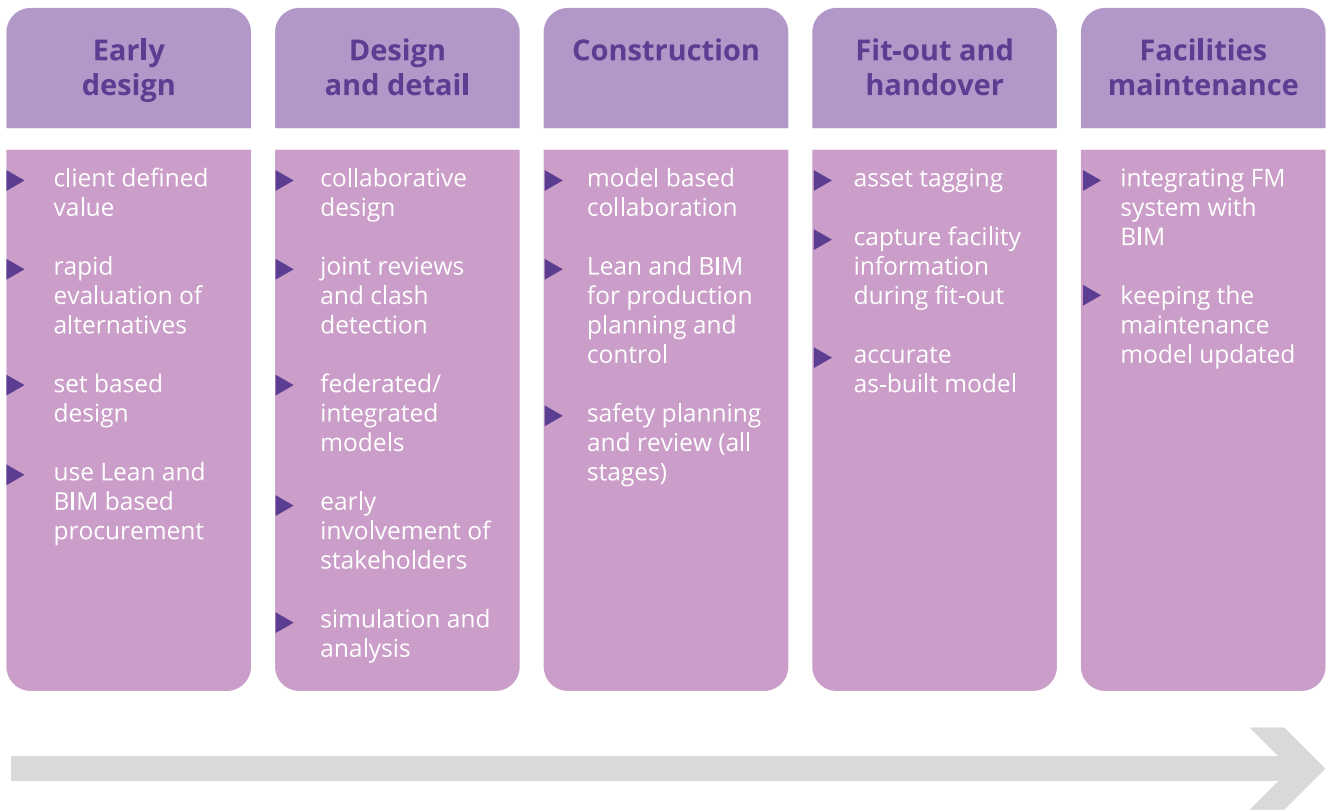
Early design

client defined value

rapid evaluation of alternatives

set based design

use Lean and BIM based procurement

Design and detail

collaborative design

joint reviews and clash detection

federated/ integrated models

early involvement of stakeholders

simulation and analysis

Construction

model based collaboration

Lean and BIM for production planning and control

safety planning and review (all stages)

Fit-out and handover

asset tagging

capture facility information during fit-out

accurate as-built model

Facilities maintenance

integrating FM system with BIM

keeping the maintenance model updated